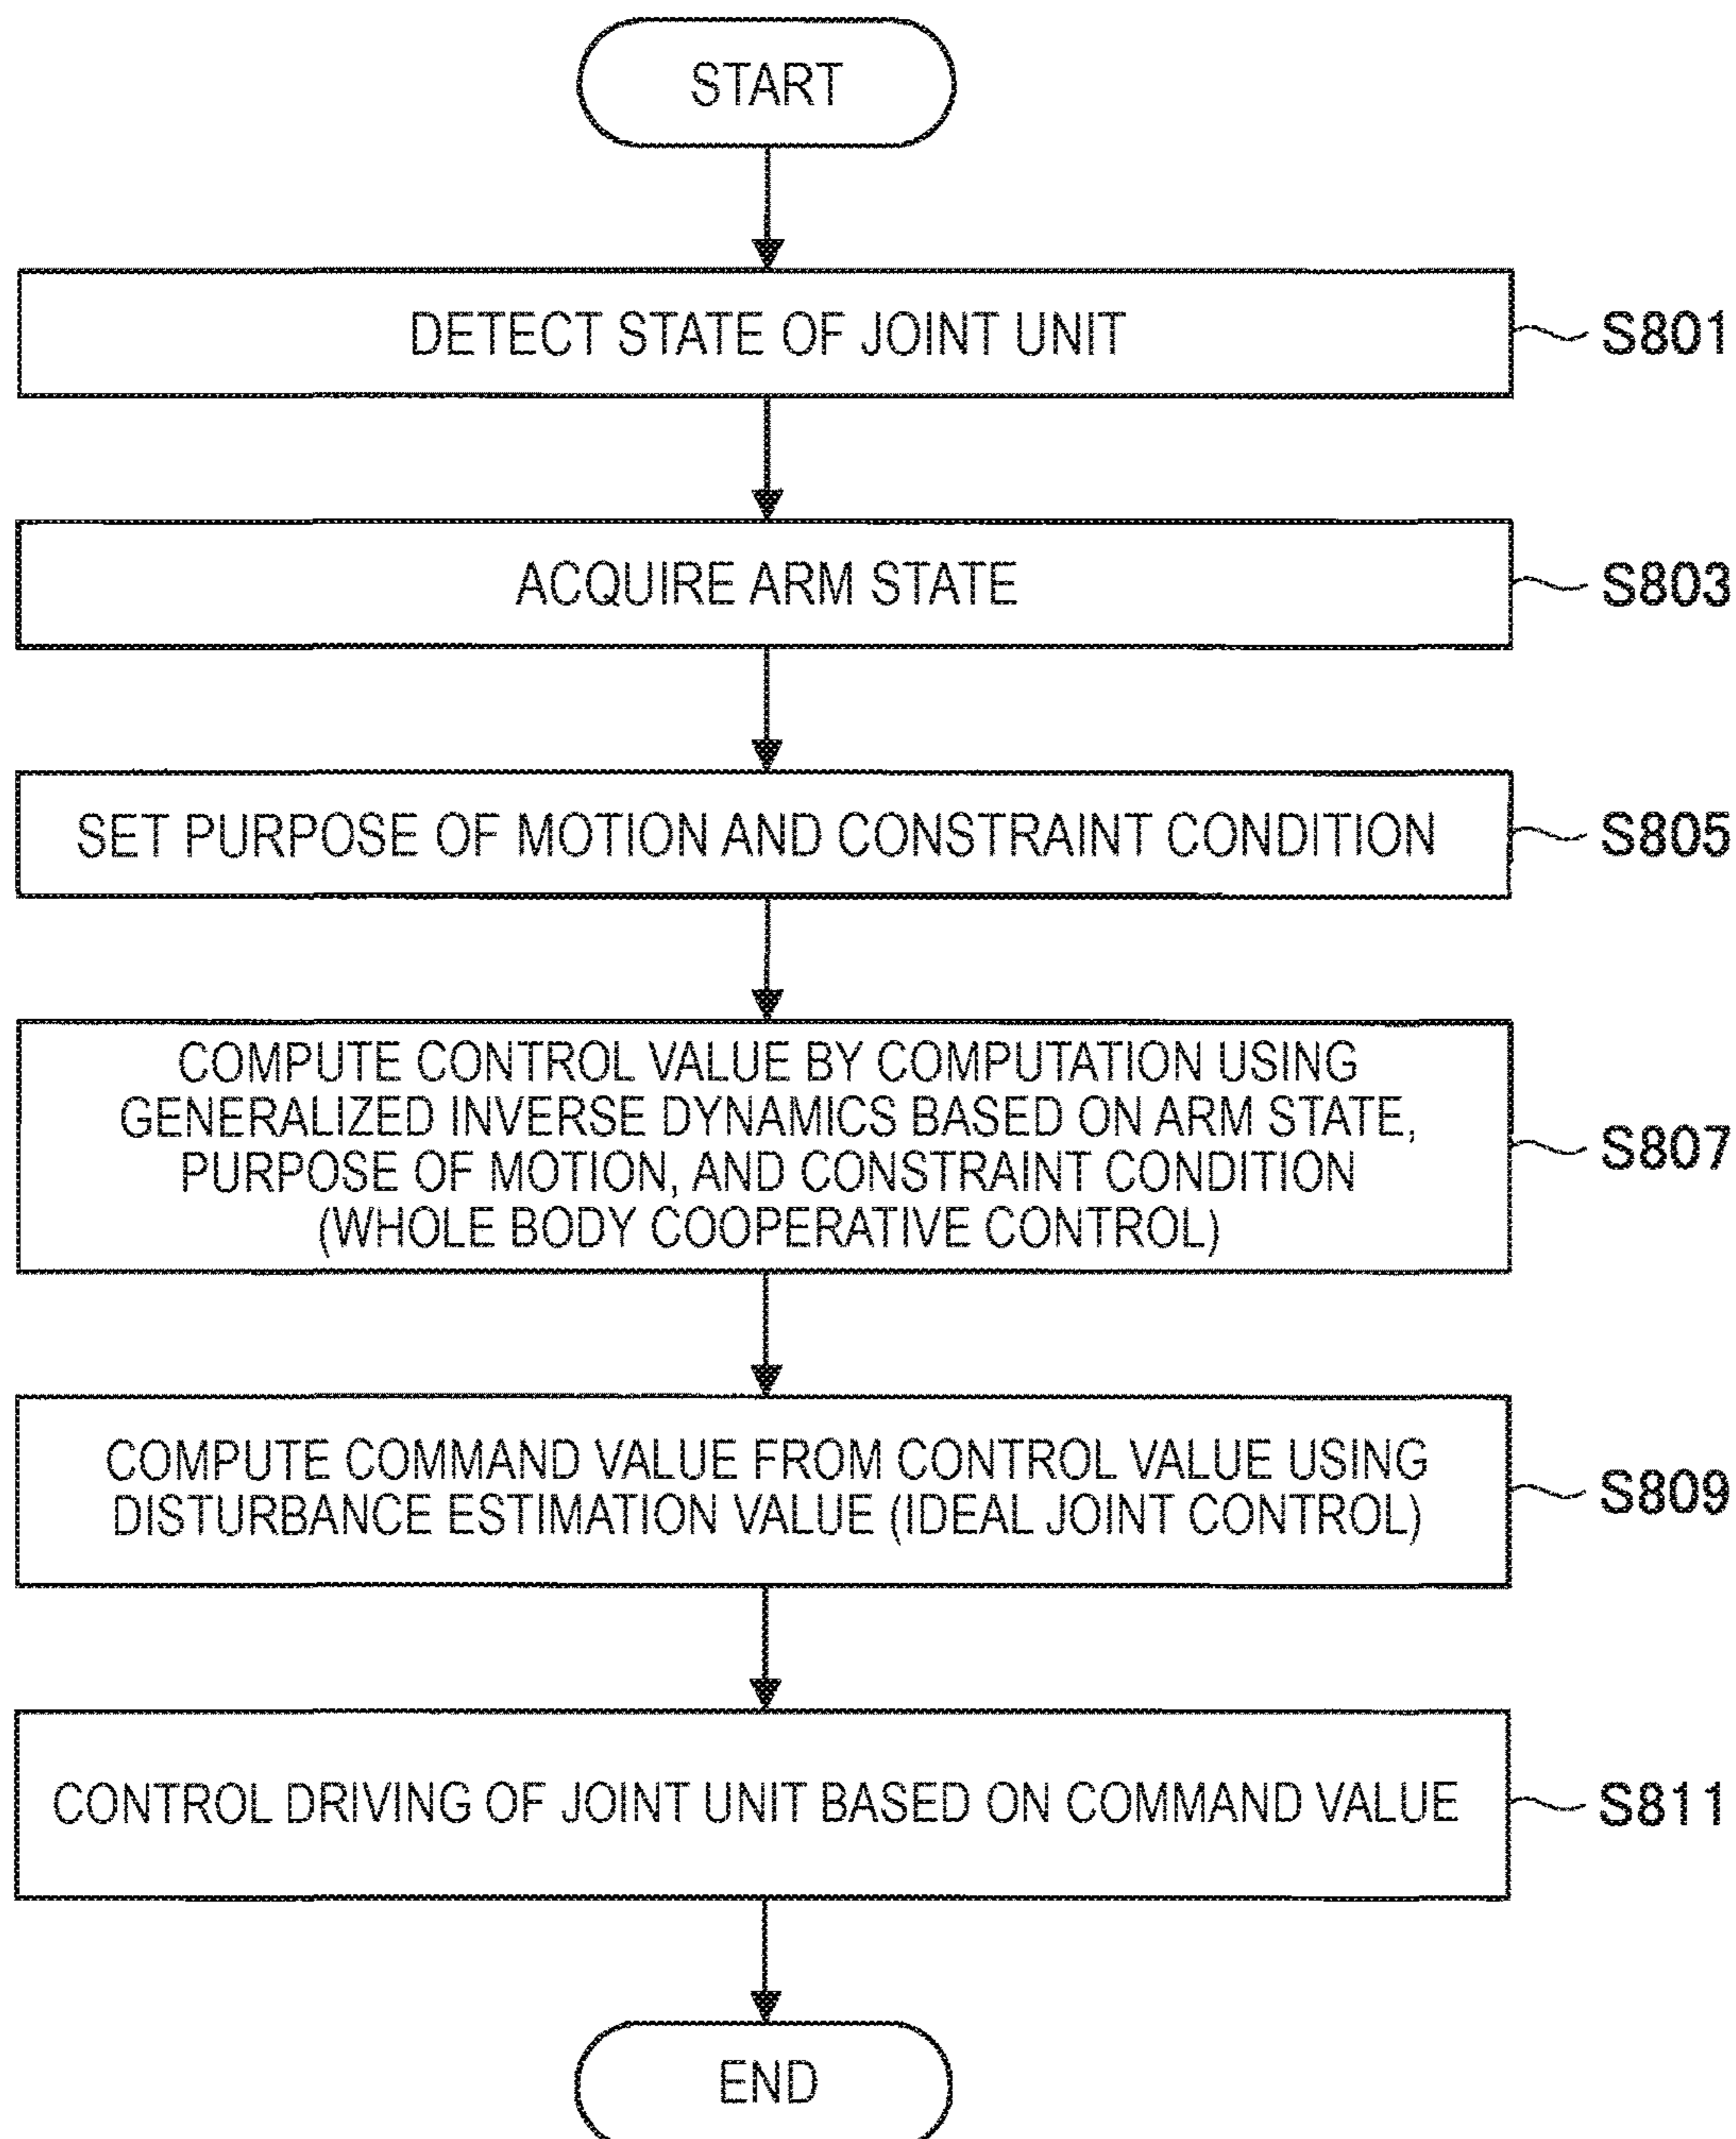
START

DETECT STATE OF JOINT UNIT

S801

ACQUIRE ARM STATE

S803

SET PURPOSE OF MOTION AND CONSTRAINT CONDITION

S805

COMPUTE CONTROL VALUE BY COMPUTATION USING GENERALIZED INVERSE DYNAMICS BASED ON ARM STATE, PURPOSE OF MOTION, AND CONSTRAINT CONDITION (WHOLE BODY COOPERATIVE CONTROL)

S807

COMPUTE COMMAND VALUE FROM CONTROL VALUE USING DISTURBANCE ESTIMATION VALUE (IDEAL JOINT CONTROL)

S809

CONTROL DRIVING OF JOINT UNIT BASED ON COMMAND VALUE

S811

END